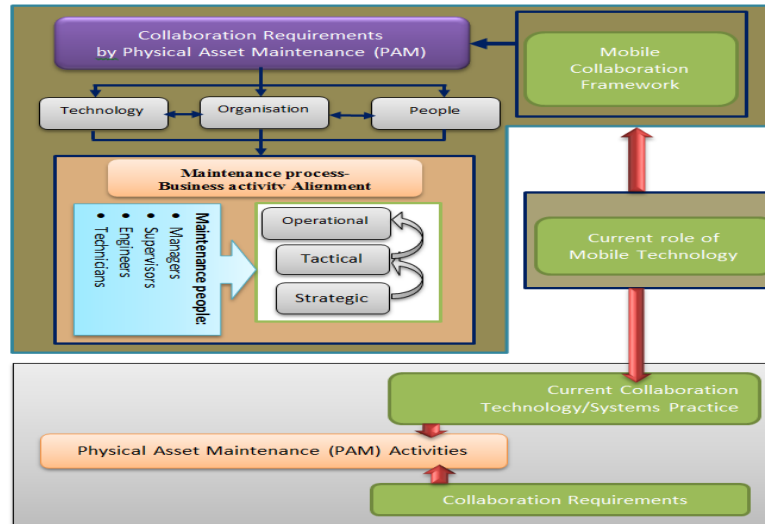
Collaboration Requirements by Physical Asset Maintenance (PAM)

Mobile Collaboration Framework

Technology

Organisation

People

Maintenance process- Business activity Alignment

Maintenance people:
• Managers
• Supervisors
• Engineers
• Technicians

Operational

Tactical

Strategic

Current role of Mobile Technology

Current Collaboration Technology/Systems Practice

Physical Asset Maintenance (PAM) Activities

Collaboration Requirements